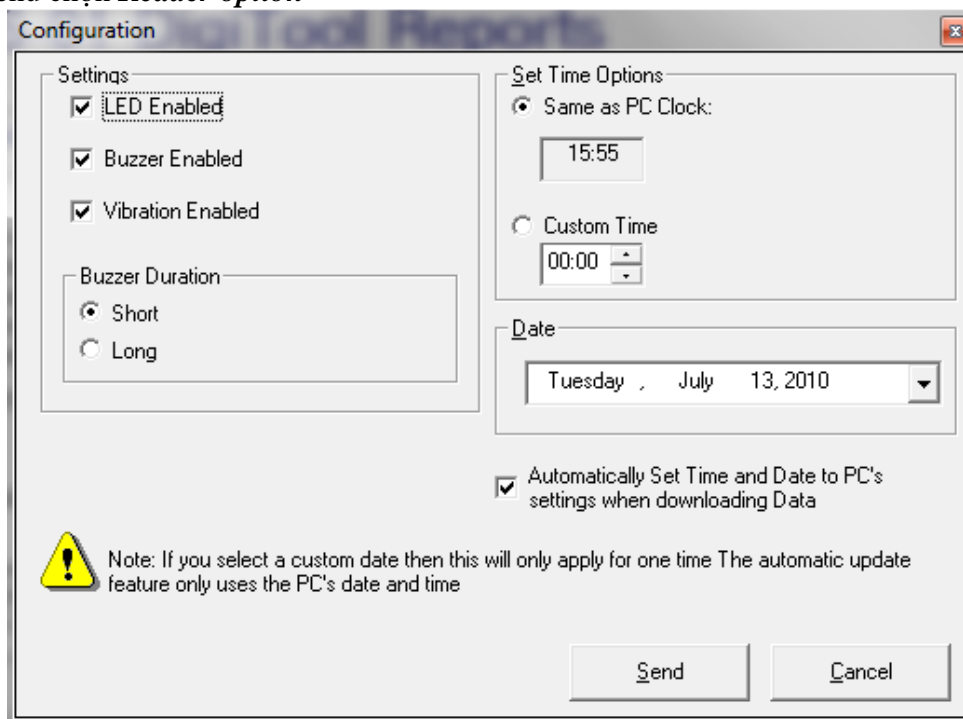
Configuration

Settings
LED Enabled
Buzzer Enabled
Vibration Enabled

Buzzer Duration
Short
Long

Set Time Options
Same as PC Clock:
15:55
Custom Time
00:00

Date
Tuesday , July 13, 2010

Automatically Set Time and Date to PC's settings when downloading Data

Note: If you select a custom date then this will only apply for one time The automatic update feature only uses the PC's date and time

Send
Cancel